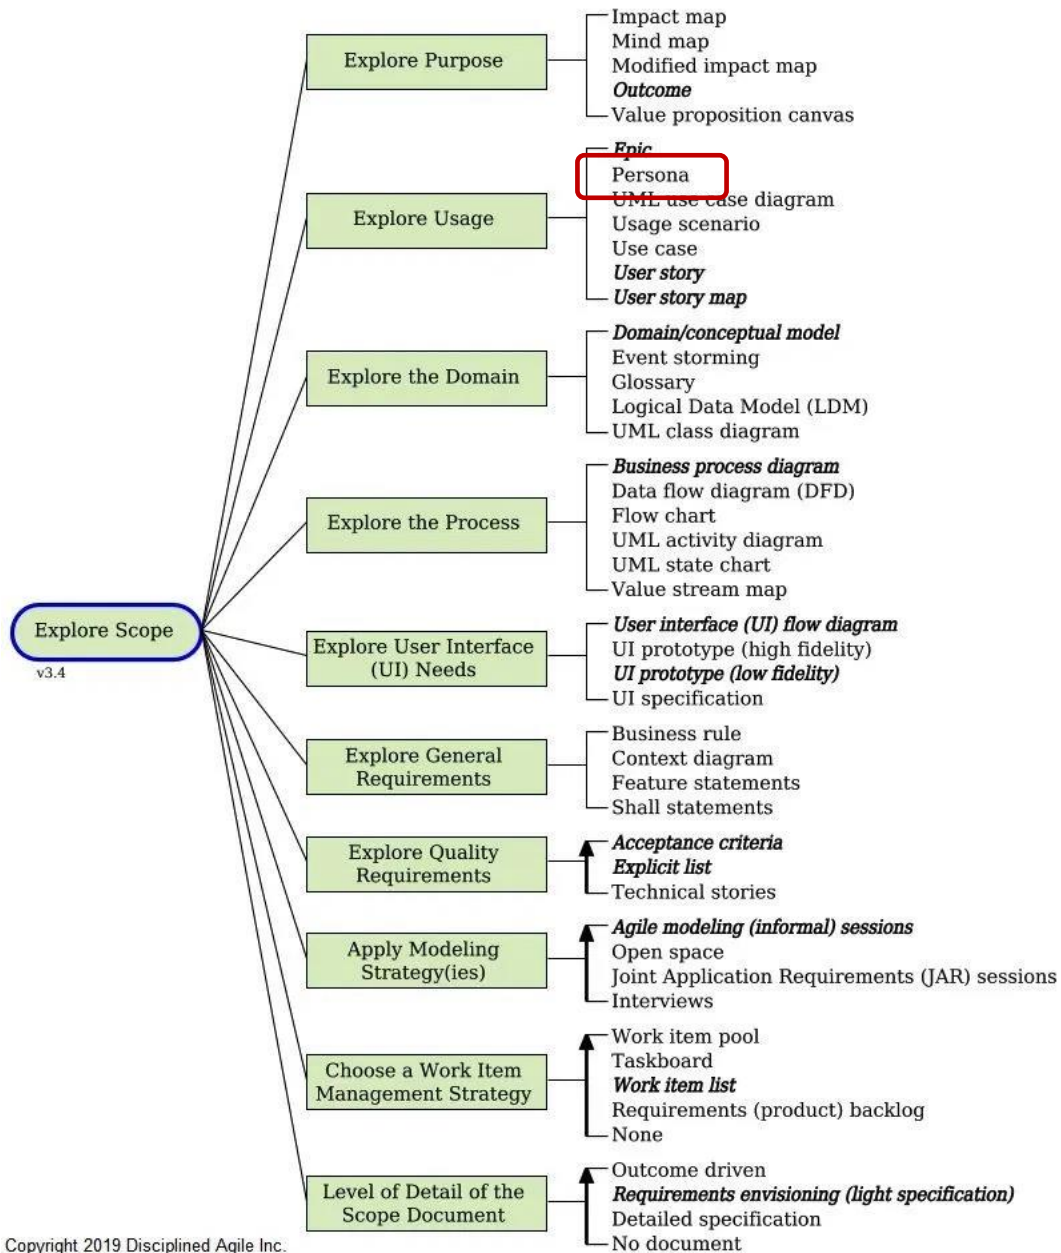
Explore Scope
v3.4

Explore Purpose
Impact map
Mind map
Modified impact map
*Outcome*
Value proposition canvas

Explore Usage
*Epic*
Persona
UML use case diagram
Usage scenario
Use case
*User story*
*User story map*

Explore the Domain
*Domain/conceptual model*
Event storming
Glossary
Logical Data Model (LDM)
UML class diagram

Explore the Process
*Business process diagram*
Data flow diagram (DFD)
Flow chart
UML activity diagram
UML state chart
Value stream map

Explore User Interface (UI) Needs
*User interface (UI) flow diagram*
UI prototype (high fidelity)
*UI prototype (low fidelity)*
UI specification

Explore General Requirements
Business rule
Context diagram
Feature statements
Shall statements

Explore Quality Requirements
*Acceptance criteria*
*Explicit list*
Technical stories

Apply Modeling Strategy(ies)
*Agile modeling (informal) sessions*
Open space
Joint Application Requirements (JAR) sessions
Interviews

Choose a Work Item Management Strategy
Work item pool
Taskboard
*Work item list*
Requirements (product) backlog
None

Level of Detail of the Scope Document
Outcome driven
*Requirements envisioning (light specification)*
Detailed specification
No document

Copyright 2019 Disciplined Agile Inc.